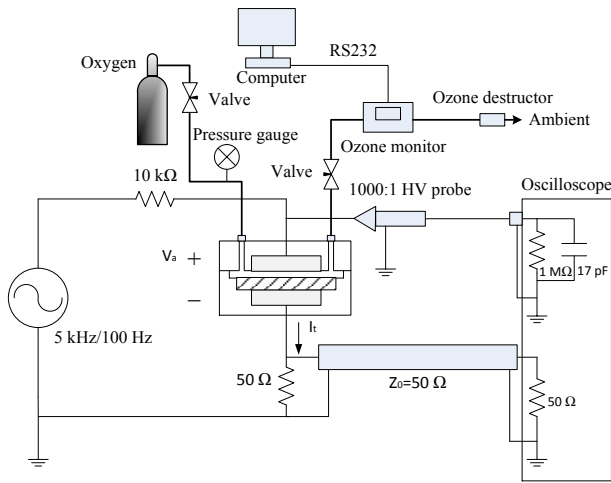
RS232

Computer

Oxygen

Valve

Ozone destructor

Ambient

Pressure gauge

Ozone monitor

Valve

10 kΩ

1000:1 HV probe

Oscilloscope

$V_a$ +

–

1 MΩ

17 pF

$I_t$

5 kHz/100 Hz

50 Ω

$Z_0$=50 Ω

50 Ω